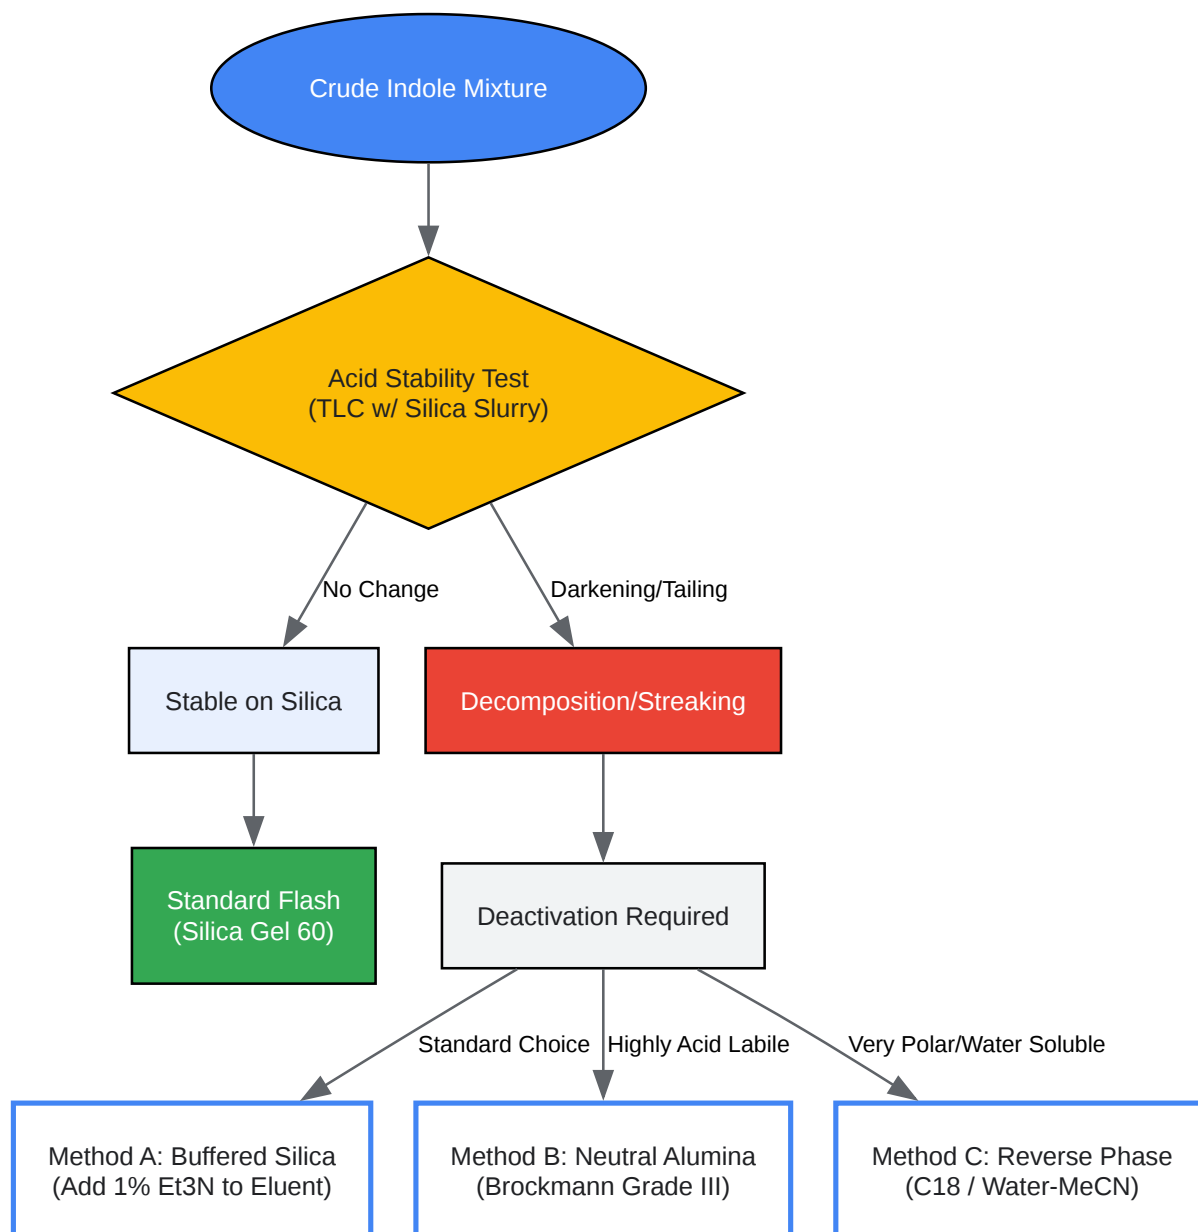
Crude Indole Mixture

Acid Stability Test
(TLC w/ Silica Slurry)

No Change

Darkening/Tailing

Stable on Silica

Decomposition/Streaking

Standard Flash
(Silica Gel 60)

Deactivation Required

Standard Choice

Highly Acid Labile

Very Polar/Water Soluble

Method A: Buffered Silica
(Add 1% Et3N to Eluent)

Method B: Neutral Alumina
(Brockmann Grade III)

Method C: Reverse Phase
(C18 / Water-MeCN)